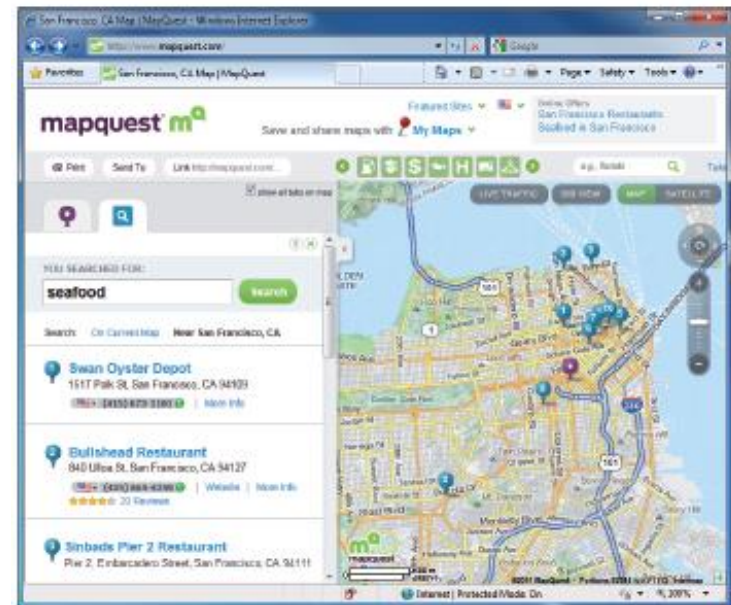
San Francisco, CA Map | MapQuest - Windows Internet Explorer

http://www.mapquest.com/

Google

Favorites

San Francisco, CA Map | MapQuest

Page ▾ Safety ▾ Tools ▾

mapquest

Featured Sites

Online Offers
San Francisco Restaurants
Seafood in San Francisco

Save and share maps with My Maps

Print

Send To

Link http://mapquest.com/

e.g. Hotels

show all tabs on map

YOU SEARCHED FOR:

seafood

Search

Search: On Current Map Near San Francisco, CA

Swan Oyster Depot
1517 Polk St, San Francisco, CA 94109
(415) 673-1101 | More Info

Bullshead Restaurant
840 Ulloa St, San Francisco, CA 94127
(415) 665-4350 | Website | More Info
20 Reviews

Sinbads Pier 2 Restaurant
Pier 2, Embarcadero Street, San Francisco, CA 94111

LIVE TRAFFIC

360 VIEW

MAP

SATELLITE

101

1

280

mapquest

©2011 MapQuest

Internet | Protected Mode: On

100%